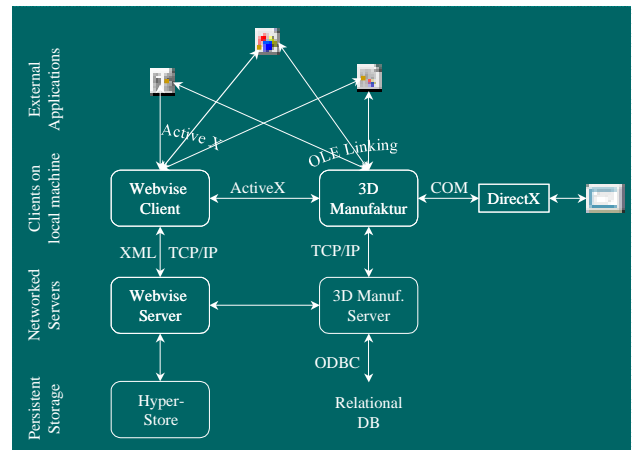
External Applications

Clients on local machine

Networked Servers

Persistent Storage

Active X

OLE Linking

Webvise Client

ActiveX

3D Manufaktur

COM

DirectX

XML

TCP/IP

TCP/IP

Webvise Server

3D Manuf. Server

ODBC

Hyper-Store

Relational DB